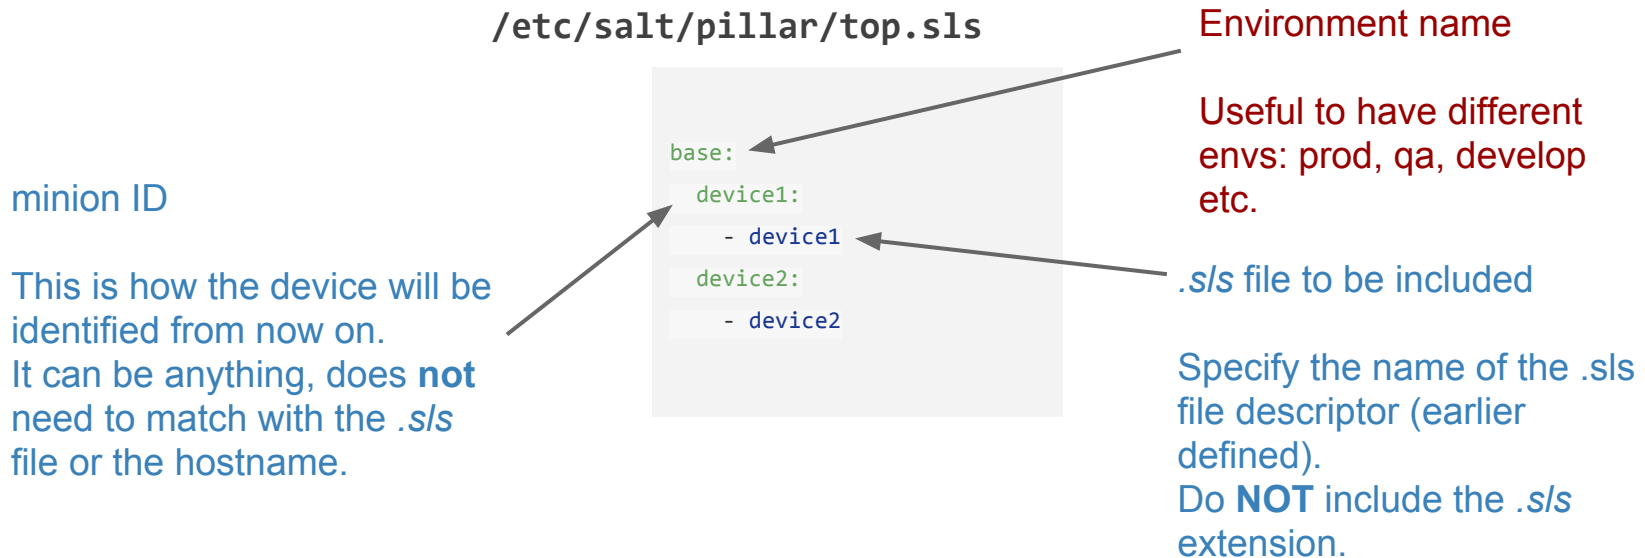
/etc/salt/pillar/top.sls

Environment name

Useful to have different envs: prod, qa, develop etc.

base:
  device1:
    - device1
  device2:
    - device2

minion ID

This is how the device will be identified from now on.
It can be anything, does **not** need to match with the *.sls* file or the hostname.

*.sls* file to be included

Specify the name of the .sls file descriptor (earlier defined).
Do **NOT** include the *.sls* extension.